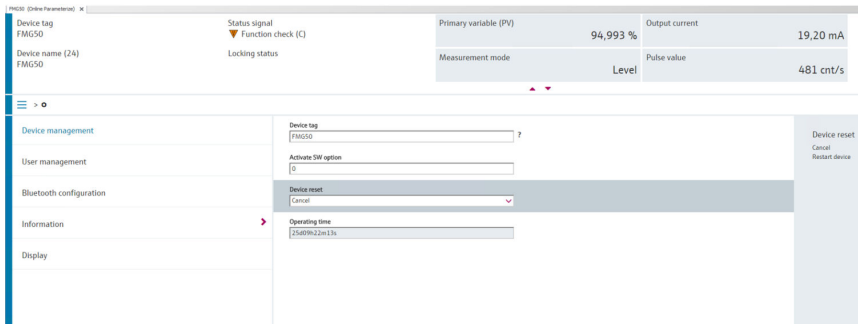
FMG50 (Online Parameterize) ×

Device tag
FMG50

Status signal
Function check (C)

Primary variable (PV)
94,993 %

Output current
19,20 mA

Device name (24)
FMG50

Locking status

Measurement mode
Level

Pulse value
481 cnt/s

Device management

User management

Bluetooth configuration

Information

Display

Device tag
FMG50
?

Activate SW option
0

Device reset
Cancel

Operating time
25d09h22m13s

Device reset
Cancel
Restart device